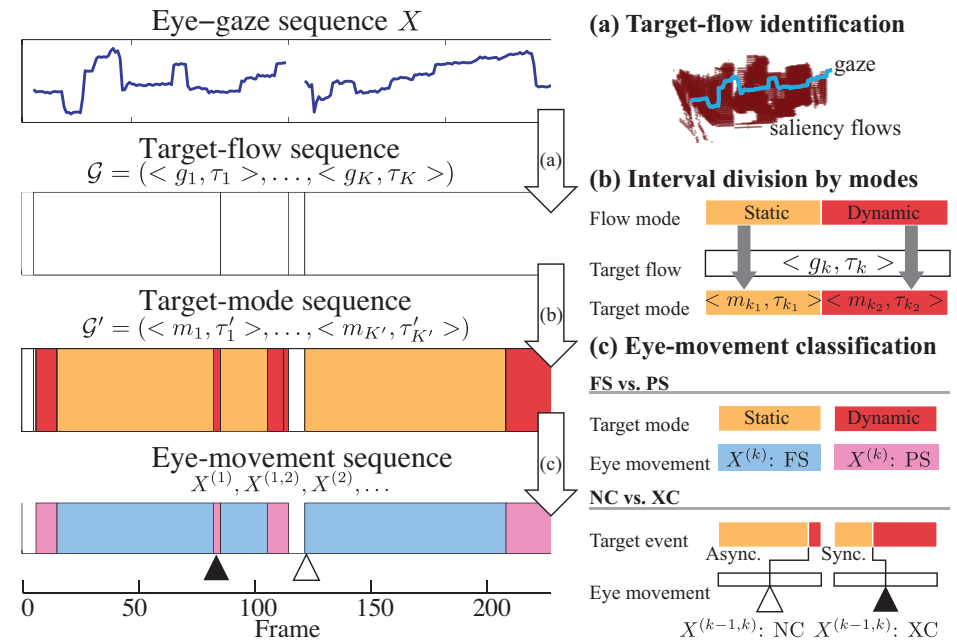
Eye−gaze sequence $X$

Target-flow sequence
$\mathcal{G} = (< g_1, \tau_1 >, \ldots, < g_K, \tau_K >)$

Target-mode sequence
$\mathcal{G}' = (< m_1, \tau_1' >, \ldots, < m_{K'}, \tau_{K'}' >)$

Eye-movement sequence
$X^{(1)}, X^{(1,2)}, X^{(2)}, \ldots$

(a)

(b)

(c)

0 50 100 150 200

Frame

(a) Target-flow identification

gaze

saliency flows

(b) Interval division by modes

Flow mode Static Dynamic

Target flow $< g_k, \tau_k >$

Target mode $< m_{k_1}, \tau_{k_1} >$ $< m_{k_2}, \tau_{k_2} >$

(c) Eye-movement classification

FS vs. PS

Target mode Static Dynamic

Eye movement $X^{(k)}$: FS $X^{(k)}$: PS

NC vs. XC

Target event

Async. Sync.

Eye movement

$X^{(k-1,k)}$: NC $X^{(k-1,k)}$: XC